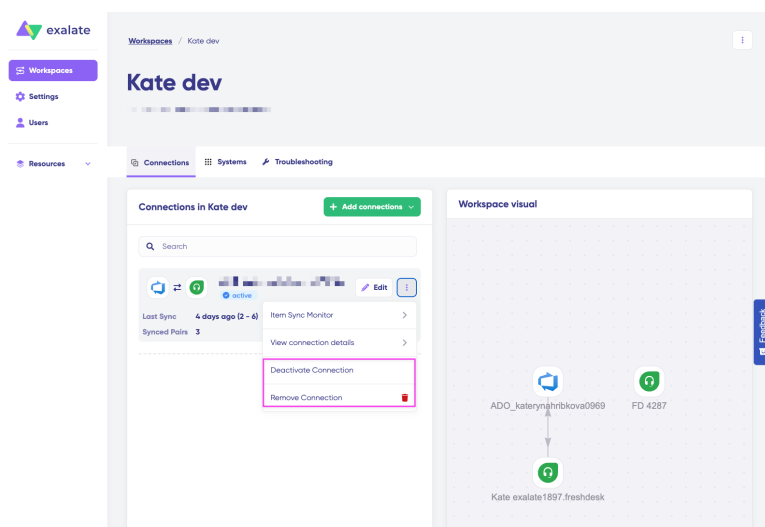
exalate

Workspaces
Settings
Users

Resources

Workspaces / Kate dev

Kate dev

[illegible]

Connections   Systems   Troubleshooting

Connections in Kate dev

+ Add connections

Search

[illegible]
active

Edit

Last Sync 4 days ago (2 - 6)
Synced Pairs 3

Item Sync Monitor
View connection details
Deactivate Connection
Remove Connection

Workspace visual

ADO_katerynahribkova0969
FD 4287
Kate exalate1897.freshdesk

Feedback